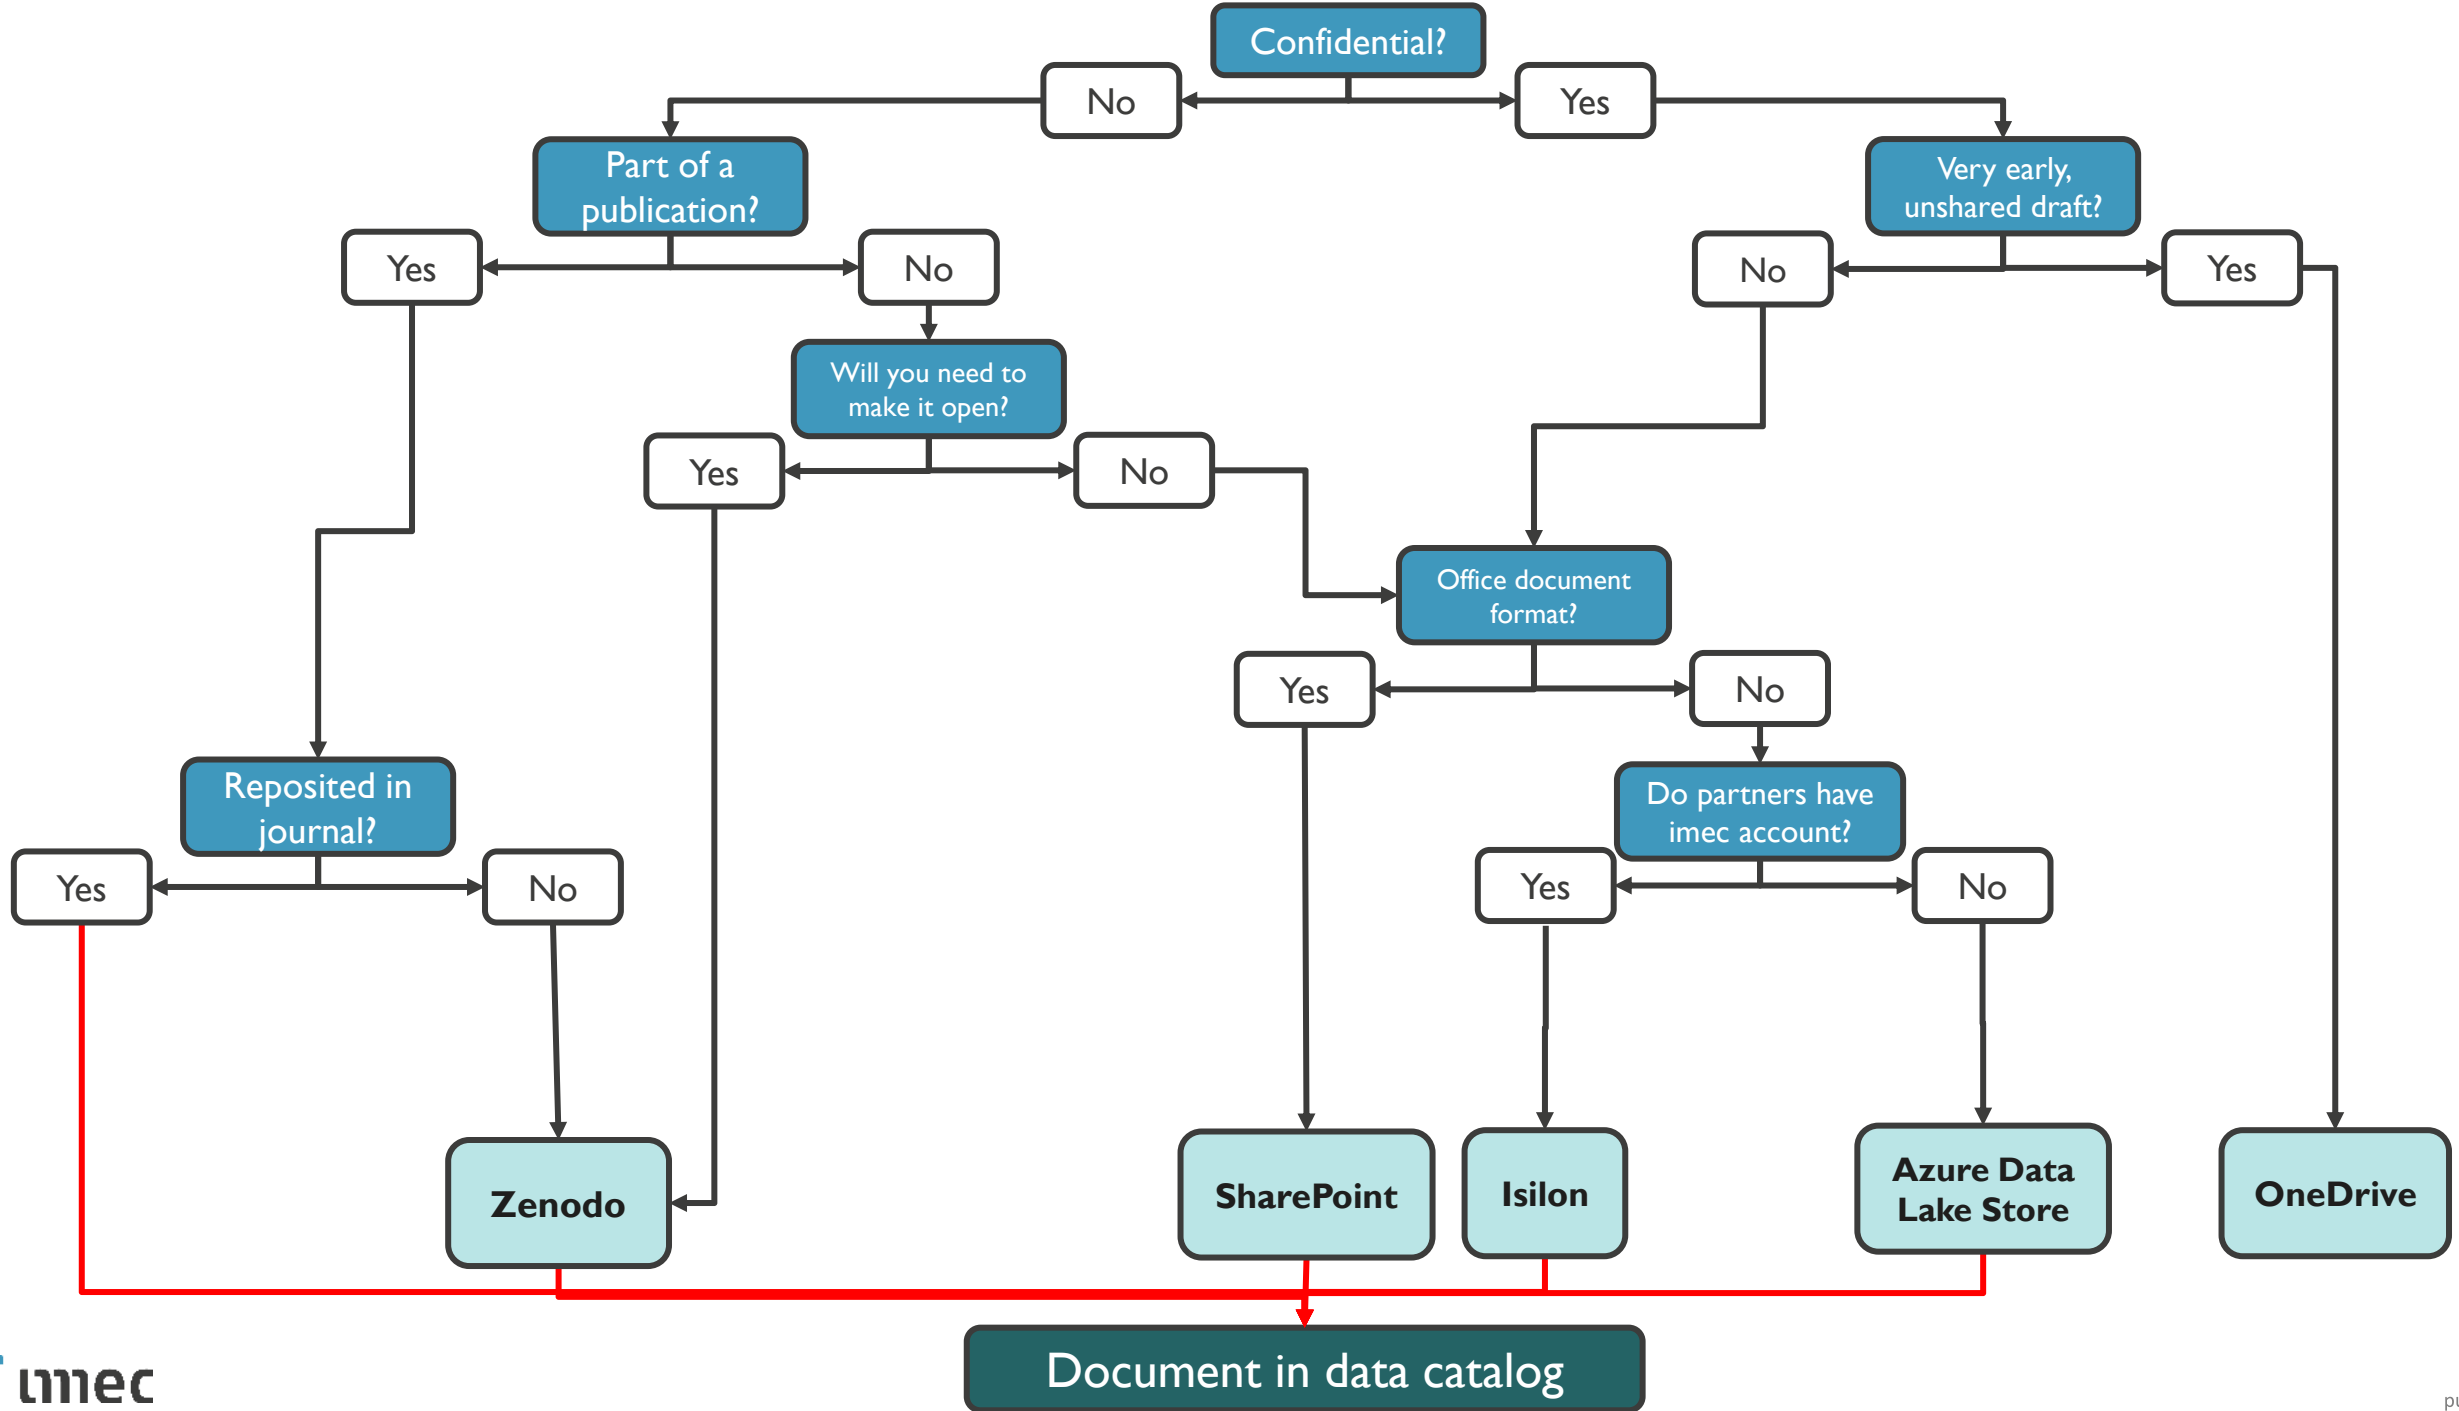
Confidential?

No

Yes

Part of a publication?

Very early, unshared draft?

Yes

No

No

Yes

Will you need to make it open?

Yes

No

Office document format?

Yes

No

Reposited in journal?

Do partners have imec account?

Yes

No

Yes

No

Zenodo

SharePoint

Isilon

Azure Data Lake Store

OneDrive

Document in data catalog

imec